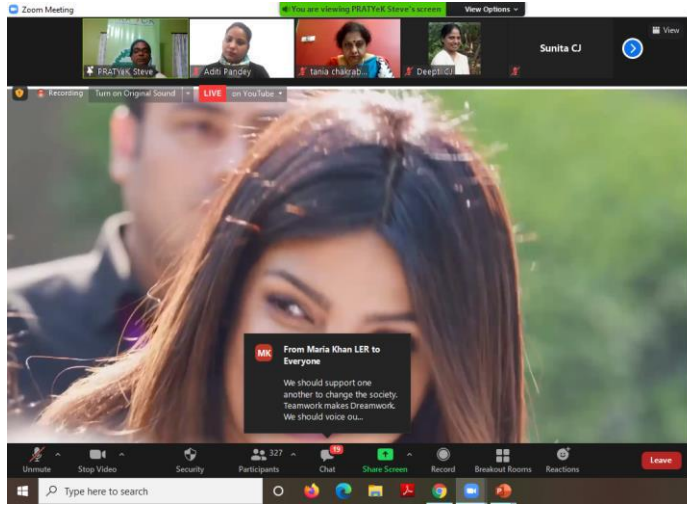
Zoom Meeting

You are viewing PRATYeK Steve's screen

View Options

View

PRATYeK Steve

Aditi Pandey

tania chakrab...

Deepti CJ

Sunita CJ

Recording

Turn on Original Sound

LIVE

on YouTube

MK

From Maria Khan LER to Everyone

We should support one another to change the society. Teamwork makes Dreamwork. We should voice ou...

Unmute

Stop Video

Security

327

Participants

19

Chat

Share Screen

Record

Breakout Rooms

Reactions

Leave

Type here to search